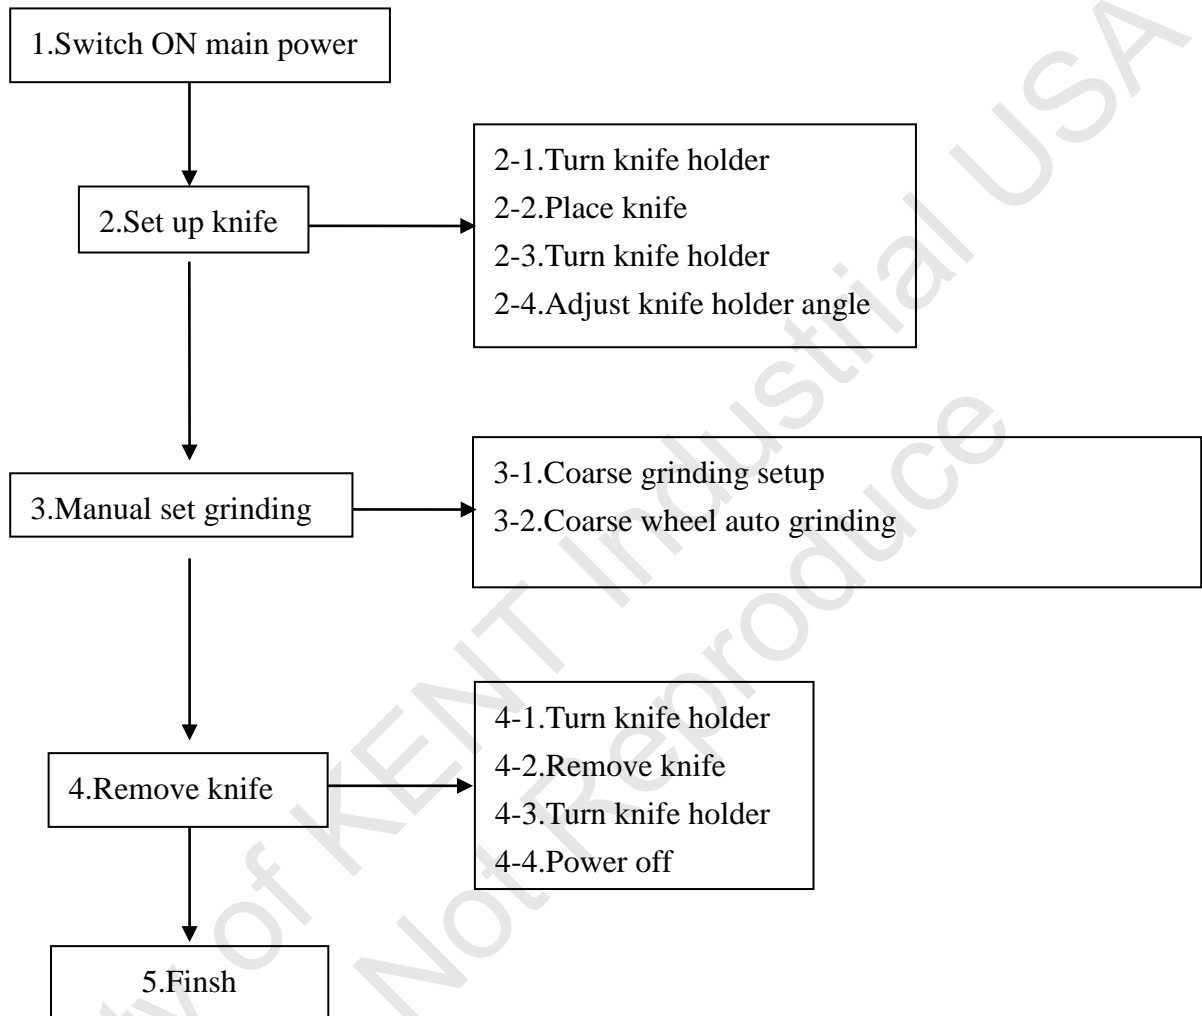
1.Switch ON main power

2.Set up knife

2-1.Turn knife holder
2-2.Place knife
2-3.Turn knife holder
2-4.Adjust knife holder angle

3.Manual set grinding

3-1.Coarse grinding setup
3-2.Coarse wheel auto grinding

4.Remove knife

4-1.Turn knife holder
4-2.Remove knife
4-3.Turn knife holder
4-4.Power off

5.Finsh

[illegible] of KENT Industrial USA
Not Reproduce